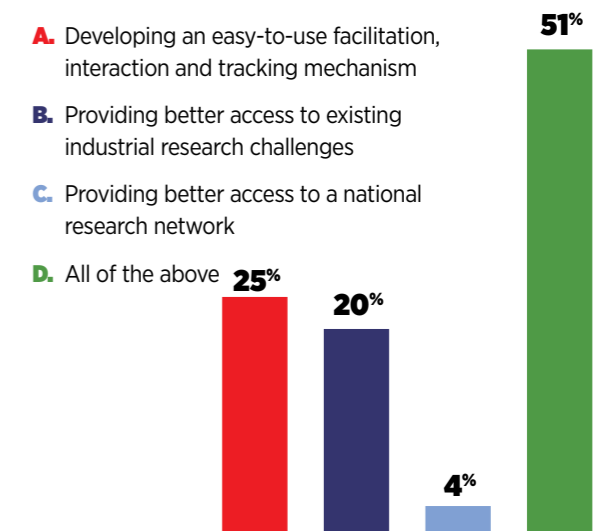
A. Developing an easy-to-use facilitation, interaction and tracking mechanism

B. Providing better access to existing industrial research challenges

C. Providing better access to a national research network

D. All of the above

25%

20%

4%

51%